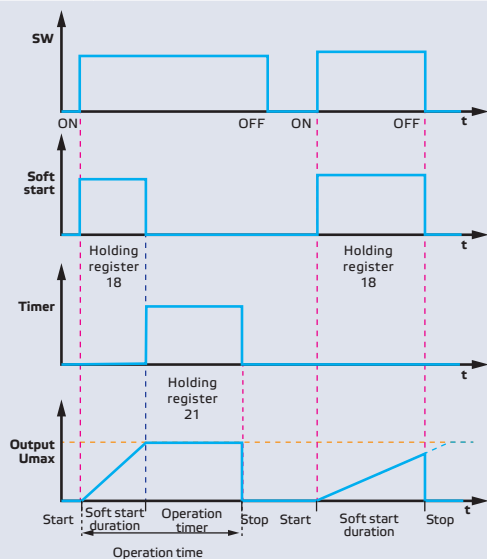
SW

ON OFF ON OFF t

Soft start

Holding register 18

Holding register 18

t

Timer

t

Holding register 21

Output Umax

Start

Soft start duration

Operation timer

Stop

Start

Soft start duration

Stop

t

Operation time